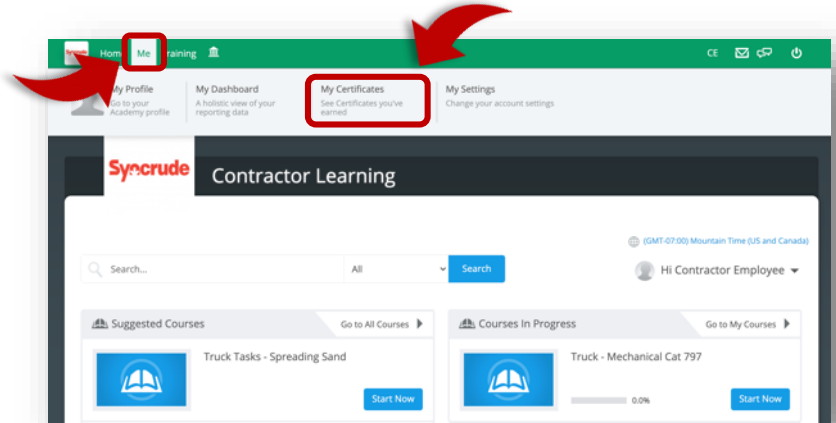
Home Me Training

CE

My Profile
Go to your Academy profile

My Dashboard
A holistic view of your reporting data

My Certificates
See Certificates you've earned

My Settings
Change your account settings

Syncrude

Contractor Learning

(GMT-07:00) Mountain Time (US and Canada)

Search...

All

Search

Hi Contractor Employee

Suggested Courses

Go to All Courses

Truck Tasks - Spreading Sand

Start Now

Courses In Progress

Go to My Courses

Truck - Mechanical Cat 797

0.0%

Start Now